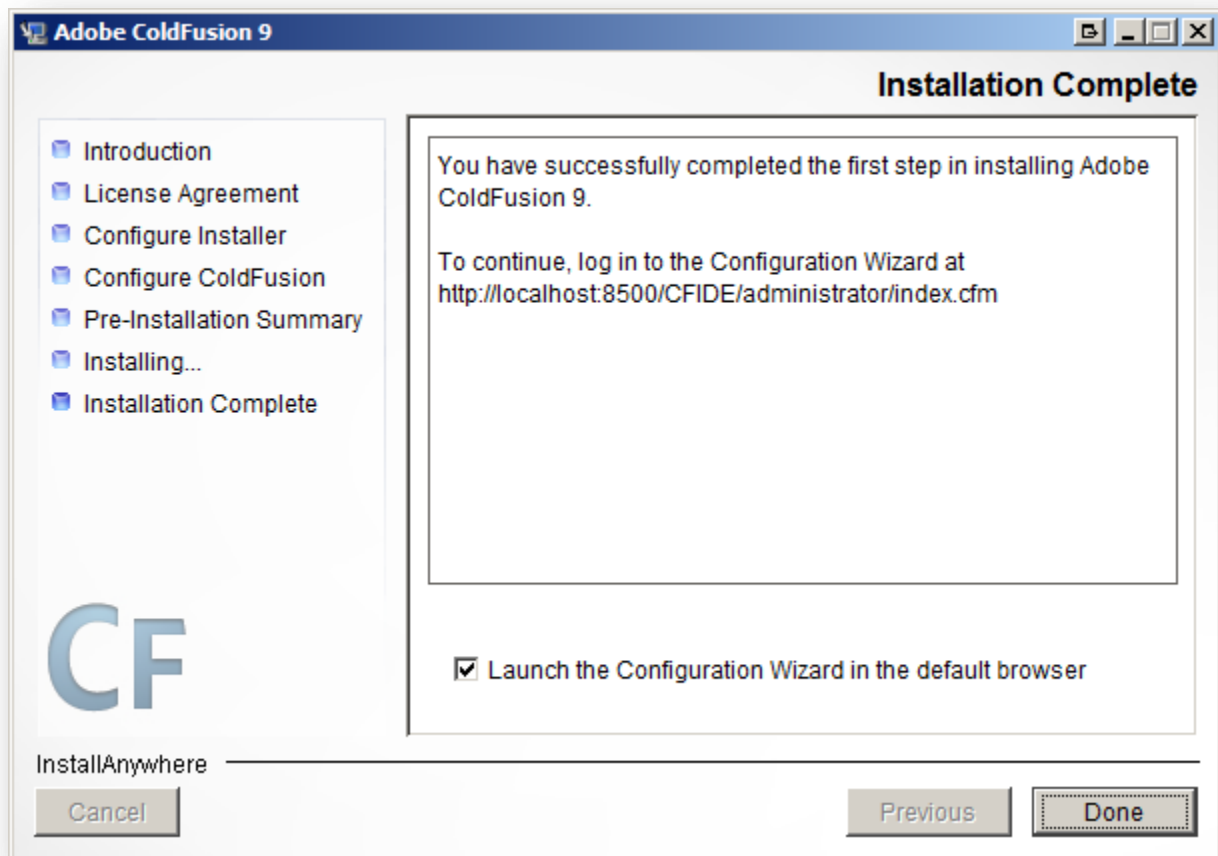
Adobe ColdFusion 9

Installation Complete

Introduction
License Agreement
Configure Installer
Configure ColdFusion
Pre-Installation Summary
Installing...
Installation Complete

You have successfully completed the first step in installing Adobe ColdFusion 9.

To continue, log in to the Configuration Wizard at http://localhost:8500/CFIDE/administrator/index.cfm

CF

Launch the Configuration Wizard in the default browser

InstallAnywhere

Cancel

Previous

Done